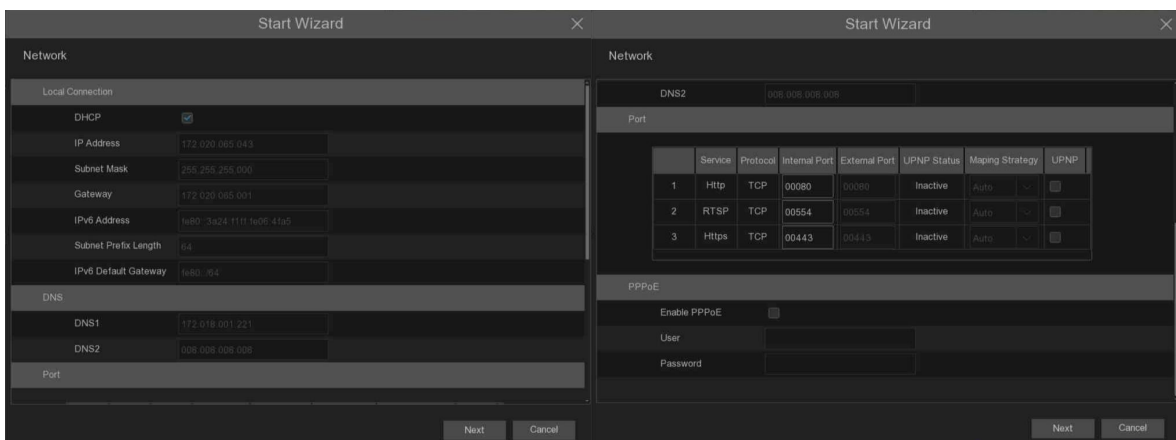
Start Wizard

Network

Local Connection

DHCP

IP Address 172.020.065.043

Subnet Mask 255.255.255.000

Gateway 172.020.065.001

IPv6 Address fe80::3a24:f1ff:fe06:41a5

Subnet Prefix Length 64

IPv6 Default Gateway fe80::/64

DNS

DNS1 172.018.001.221

DNS2 008.008.008.008

Port

Next Cancel

Start Wizard

Network

DNS2 008.008.008.008

Port

| | Service | Protocol | Internal Port | External Port | UPNP Status | Maping Strategy | UPNP |
|---|---|---|---|---|---|---|---|
| 1 | Http | TCP | 00080 | 00080 | Inactive | Auto | |
| 2 | RTSP | TCP | 00554 | 00554 | Inactive | Auto | |
| 3 | Https | TCP | 00443 | 00443 | Inactive | Auto | |

PPPoE

Enable PPPoE

User

Password

Next Cancel